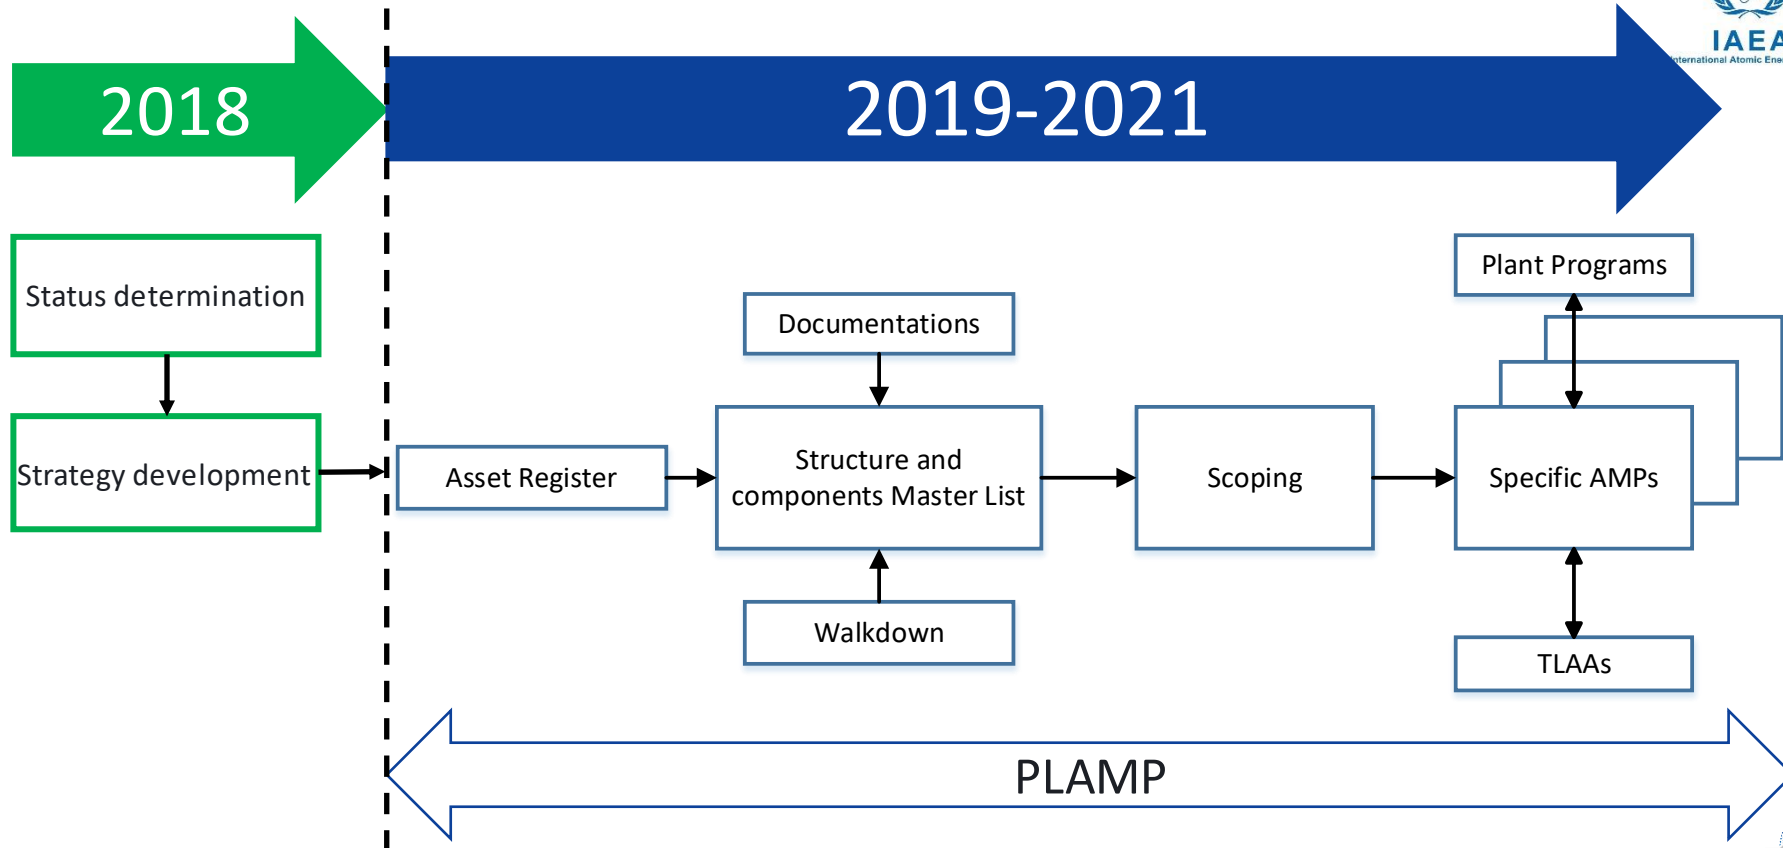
IAEA
International Atomic Ene

2018

2019-2021

Status determination

Strategy development

Documentations

Asset Register

Structure and components Master List

Walkdown

Scoping

Plant Programs

Specific AMPs

TLAAs

PLAMP